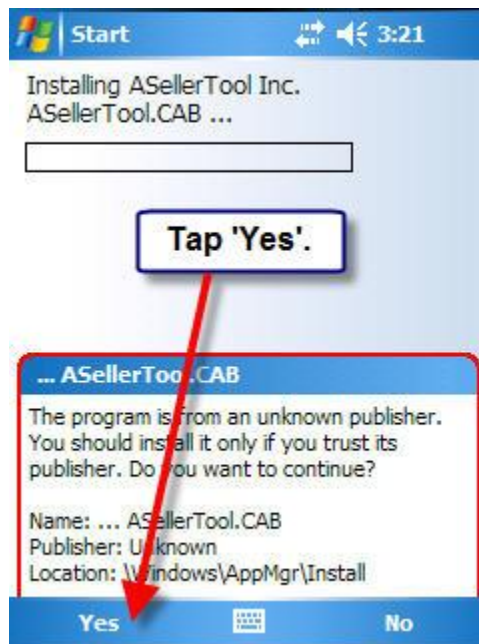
Start 3:21

Installing ASellerTool Inc. ASellerTool.CAB ...

Tap 'Yes'.

... ASellerTool.CAB

The program is from an unknown publisher. You should install it only if you trust its publisher. Do you want to continue?

Name: ... ASellerTool.CAB
Publisher: Unknown
Location: \Windows\AppMgr\Install

Yes No